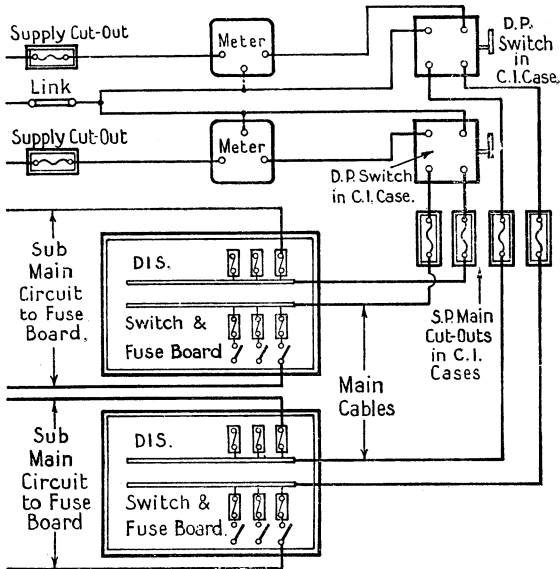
Supply Cut-Out

Meter

D.P. Switch in C.I. Case.

Link

Supply Cut-Out

Meter

D.P. Switch in C.I. Case.

Sub Main Circuit to Fuse Board.

DIS.

Switch & Fuse Board

S.P. Main Cut-Outs in C.I. Cases

Main Cables

Sub Main Circuit to Fuse Board

DIS.

Switch & Fuse Board.